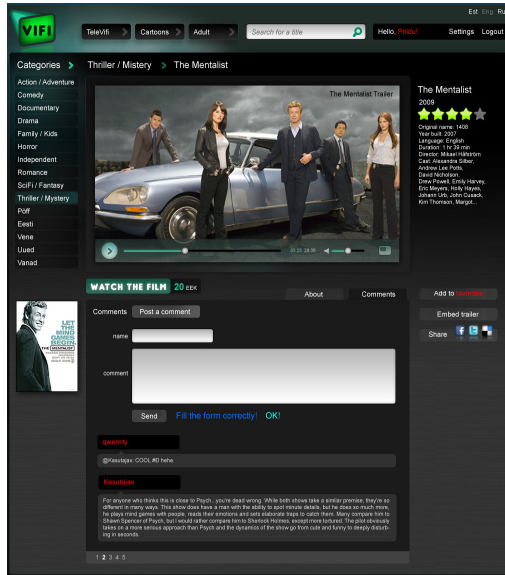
Est Eng Rus

VIFI

TeleVifi
Cartoons
Adult
Search for a title
Hello, Pridu!
Settings
Logout

Categories
Action / Adventure
Comedy
Documentary
Drama
Family / Kids
Horror
Independent
Romance
SciFi / Fantasy
Thriller / Mystery
Poff
Eesti
Vene
Uued
Vanad

Thriller / Mistery > The Mentalist

The Mentalist Trailer

20:20 28:00

The Mentalist
2009
Original name: 1408
Year built: 2007
Language: English
Duration: 1 hr 39 min
Director: Mikael Håfström
Cast: Alexandra Silber, Andrew Lee Potts, David Nicholson, Drew Powell, Emily Harvey, Eric Meyers, Holly Hayes, Johann Urb, John Cusack, Kim Thomson, Margot...

WATCH THE FILM 20 EEK

About
Comments

Add to favorites
Embed trailer
Share

LET THE MIND GAMES BEGIN
THE MENTALIST

Comments
Post a comment
name
comment
Send
Fill the form correctly!
OK!

qwaerty
@Kasutajax: COOL #D hehe.

Kasutajax
For anyone who thinks this is close to Psych...you're dead wrong. While both shows take a similar premise, they're so different in many ways. This show does have a man with the ability to spot minute details, but he does so much more, he plays mind games with people, reads their emotions and sets elaborate traps to catch them. Many compare him to Shawn Spencer of Psych, but I would rather compare him to Sherlock Holmes, except more tortured. The plot obviously takes on a more serious approach than Psych and the dynamics of the show go from cute and funny to deeply disturbing in seconds.

1 2 3 4 5